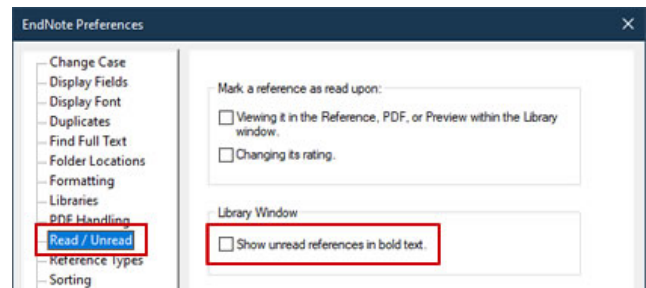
EndNote Preferences

Change Case
Display Fields
Display Font
Duplicates
Find Full Text
Folder Locations
Formatting
Libraries
PDF Handling
Read / Unread
Reference Types
Sorting

Mark a reference as read upon:

Viewing it in the Reference, PDF, or Preview within the Library window.

Changing its rating.

Library Window

Show unread references in bold text.